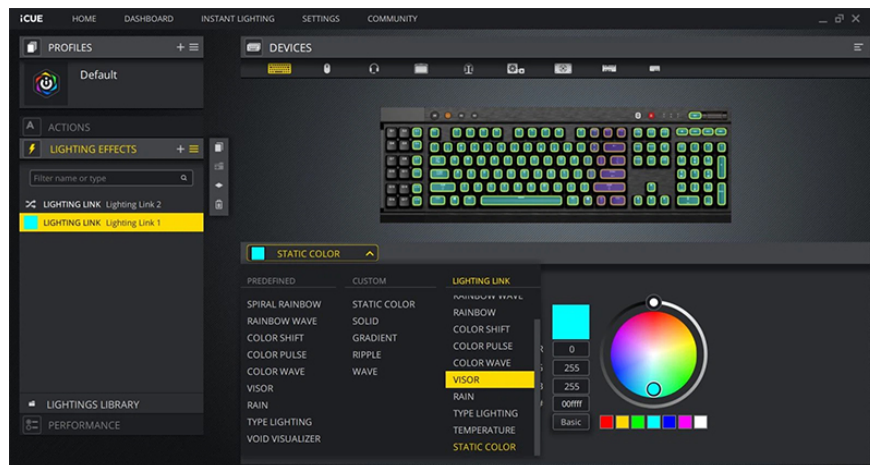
iCUE HOME DASHBOARD INSTANT LIGHTING SETTINGS COMMUNITY

PROFILES

Default

ACTIONS

LIGHTING EFFECTS

Filter name or type

LIGHTING LINK Lighting Link 2

LIGHTING LINK Lighting Link 1

LIGHTINGS LIBRARY

PERFORMANCE

DEVICES

STATIC COLOR

PREDEFINED

SPIRAL RAINBOW
RAINBOW WAVE
COLOR SHIFT
COLOR PULSE
COLOR WAVE
VISOR
RAIN
TYPE LIGHTING
VOID VISUALIZER

CUSTOM

STATIC COLOR
SOLID
GRADIENT
RIPPLE
WAVE

LIGHTING LINK

RAINBOW WAVE
RAINBOW
COLOR SHIFT
COLOR PULSE
COLOR WAVE
VISOR
RAIN
TYPE LIGHTING
TEMPERATURE
STATIC COLOR

0
255
255
00ffff
Basic